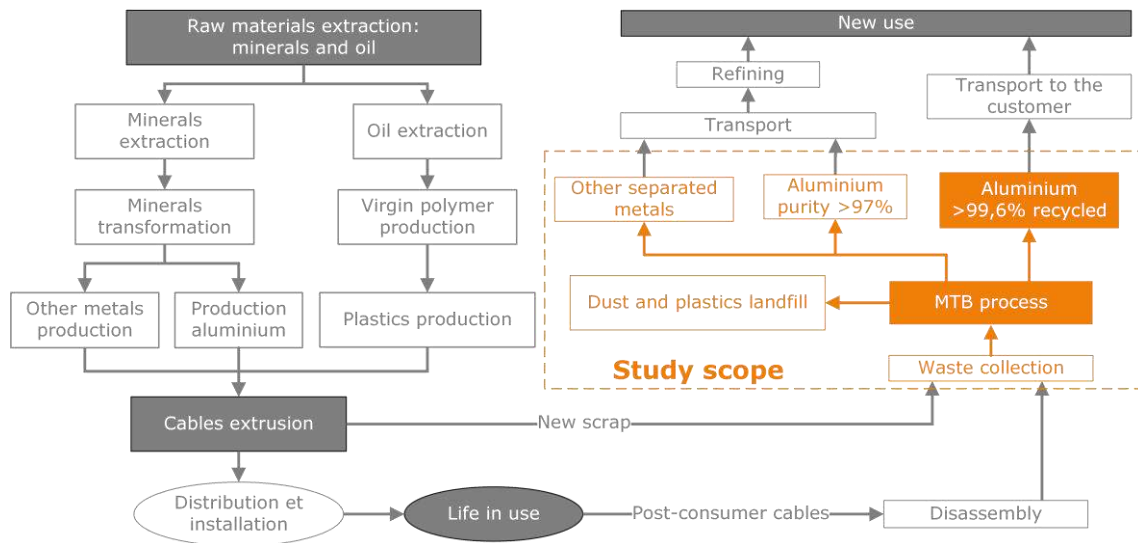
Raw materials extraction: minerals and oil

Minerals extraction

Oil extraction

Minerals transformation

Virgin polymer production

Other metals production

Production aluminium

Plastics production

Cables extrusion

Distribution et installation

Life in use

New use

Refining

Transport

Transport to the customer

Other separated metals

Aluminium purity >97%

Aluminium >99,6% recycled

Dust and plastics landfill

MTB process

Study scope

Waste collection

New scrap

Post-consumer cables

Disassembly